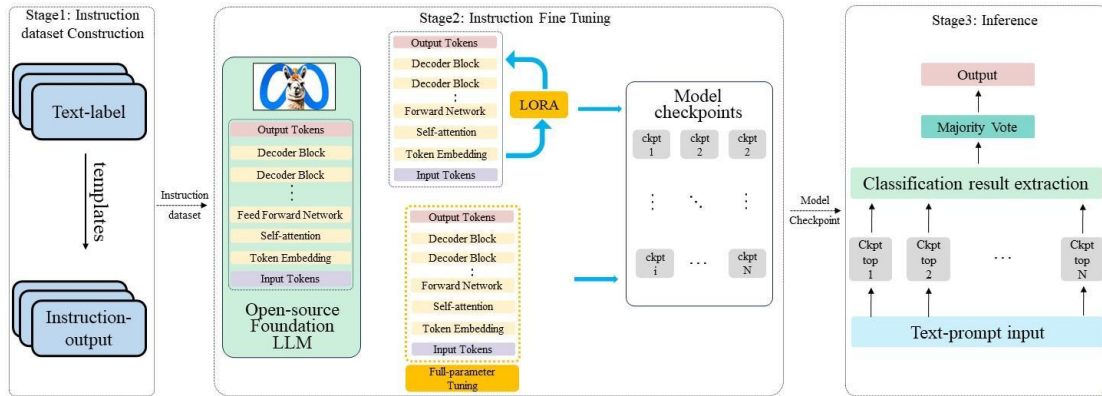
Stage1: Instruction dataset Construction

Text-label

templates

Instruction-output

Instruction dataset

Stage2: Instruction Fine Tuning

Output Tokens
Decoder Block
Decoder Block
⋮
Feed Forward Network
Self-attention
Token Embedding
Input Tokens

Open-source Foundation LLM

Output Tokens
Decoder Block
Decoder Block
⋮
Forward Network
Self-attention
Token Embedding
Input Tokens

LORA

Output Tokens
Decoder Block
Decoder Block
⋮
Forward Network
Self-attention
Token Embedding
Input Tokens

Full-parameter Tuning

Model checkpoints

ckpt 1
ckpt 2
ckpt 2
⋮
⋱
⋮
ckpt i
…
ckpt N

Model Checkpoint

Stage3: Inference

Output

Majority Vote

Classification result extraction

Ckpt top 1
Ckpt top 2
…
Ckpt top N

Text-prompt input